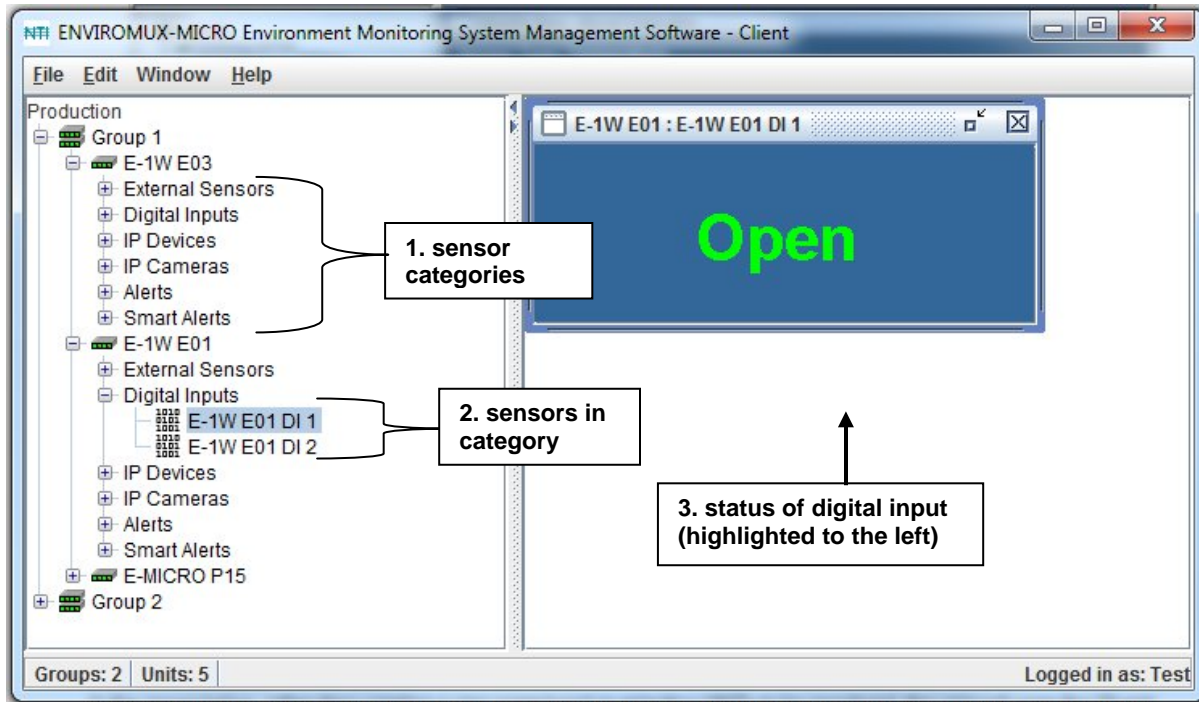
NTI ENVIROMUX-MICRO Environment Monitoring System Management Software - Client

File Edit Window Help

Production
Group 1
E-1W E03
External Sensors
Digital Inputs
IP Devices
IP Cameras
Alerts
Smart Alerts
E-1W E01
External Sensors
Digital Inputs
E-1W E01 DI 1
E-1W E01 DI 2
IP Devices
IP Cameras
Alerts
Smart Alerts
E-MICRO P15
Group 2

1. sensor categories

2. sensors in category

E-1W E01 : E-1W E01 DI 1

Open

3. status of digital input (highlighted to the left)

Groups: 2 | Units: 5

Logged in as: Test